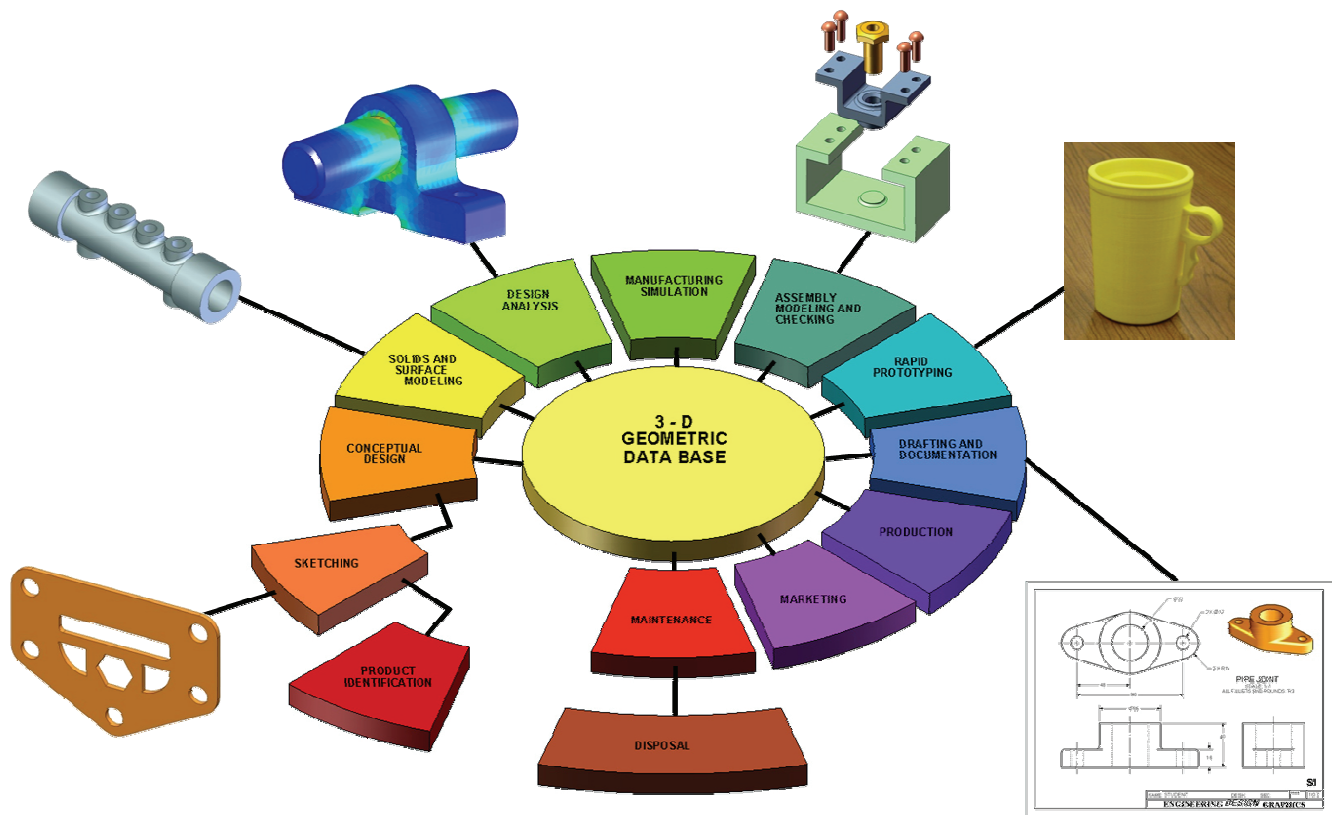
3 - D
GEOMETRIC
DATA BASE

DESIGN ANALYSIS

MANUFACTURING SIMULATION

ASSEMBLY MODELING AND CHECKING

RAPID PROTOTYPING

DRAFTING AND DOCUMENTATION

PRODUCTION

MARKETING

MAINTENANCE

DISPOSAL

SOLIDS AND SURFACE MODELING

CONCEPTUAL DESIGN

SKETCHING

PRODUCT IDENTIFICATION

PIPE JOINT
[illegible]
ALL FILLETS AND ROUNDS R3

S1

ENGINEERING DESIGN GRAPHICS